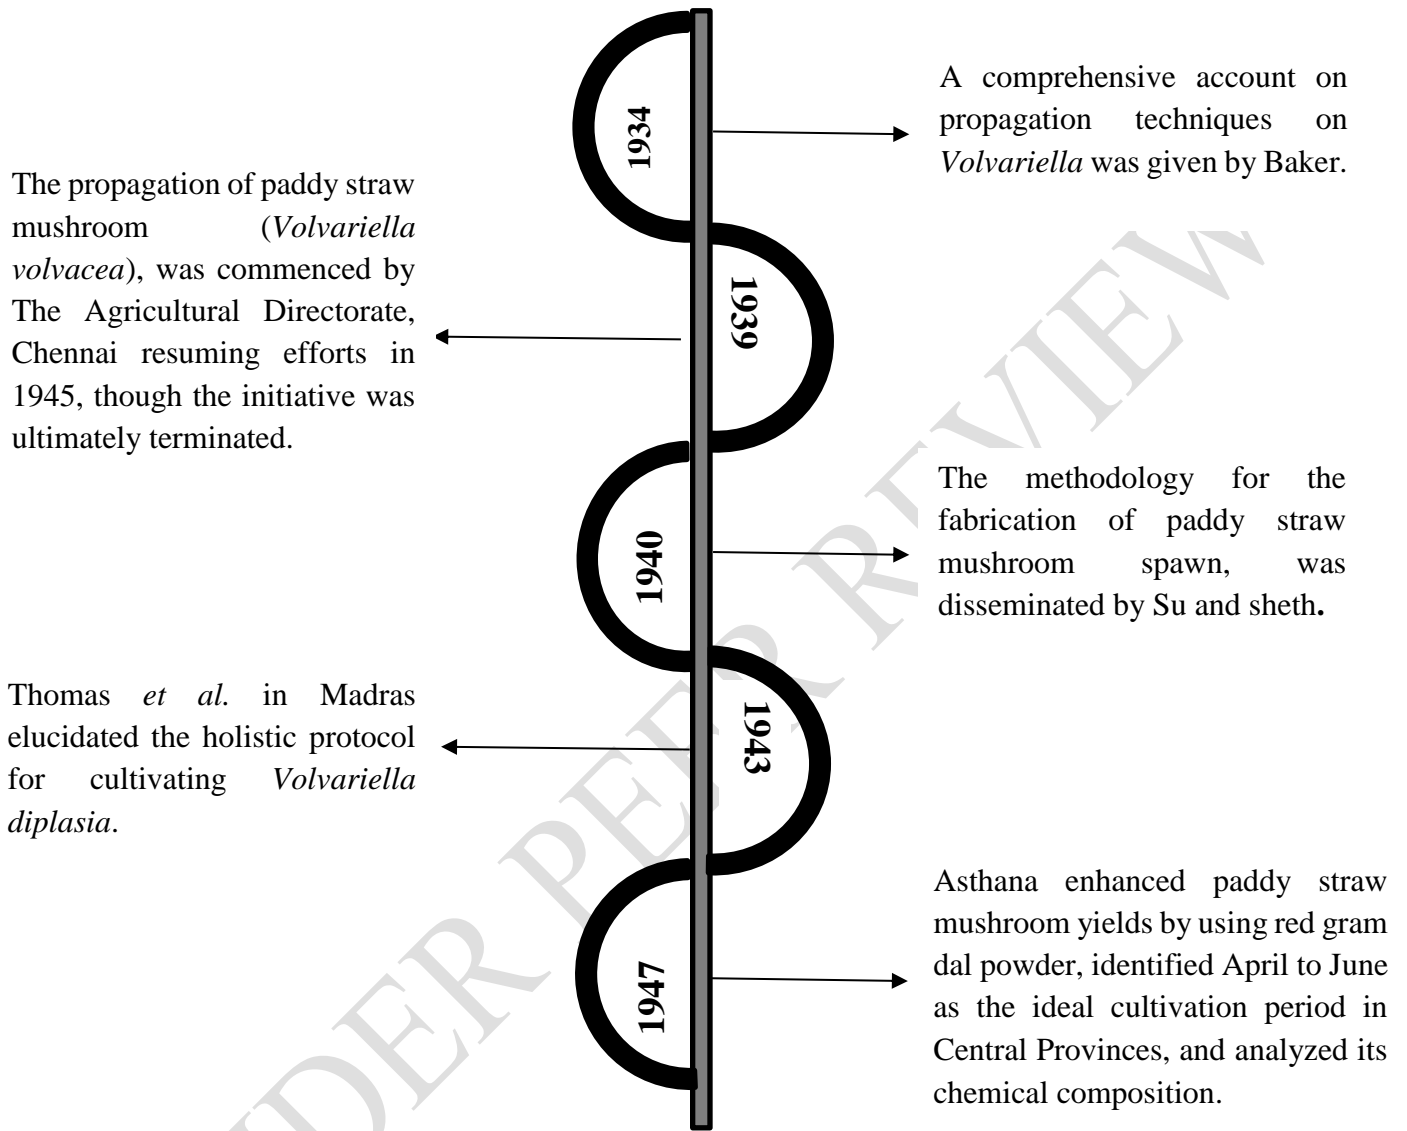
1934

A comprehensive account on propagation techniques on *Volvariella* was given by Baker.

The propagation of paddy straw mushroom (*Volvariella volvacea*), was commenced by The Agricultural Directorate, Chennai resuming efforts in 1945, though the initiative was ultimately terminated.

1939

1940

The methodology for the fabrication of paddy straw mushroom spawn, was disseminated by Su and sheth**.**

Thomas *et al.* in Madras elucidated the holistic protocol for cultivating *Volvariella diplasia*.

1943

1947

Asthana enhanced paddy straw mushroom yields by using red gram dal powder, identified April to June as the ideal cultivation period in Central Provinces, and analyzed its chemical composition.

UNDER PEER REVIEW